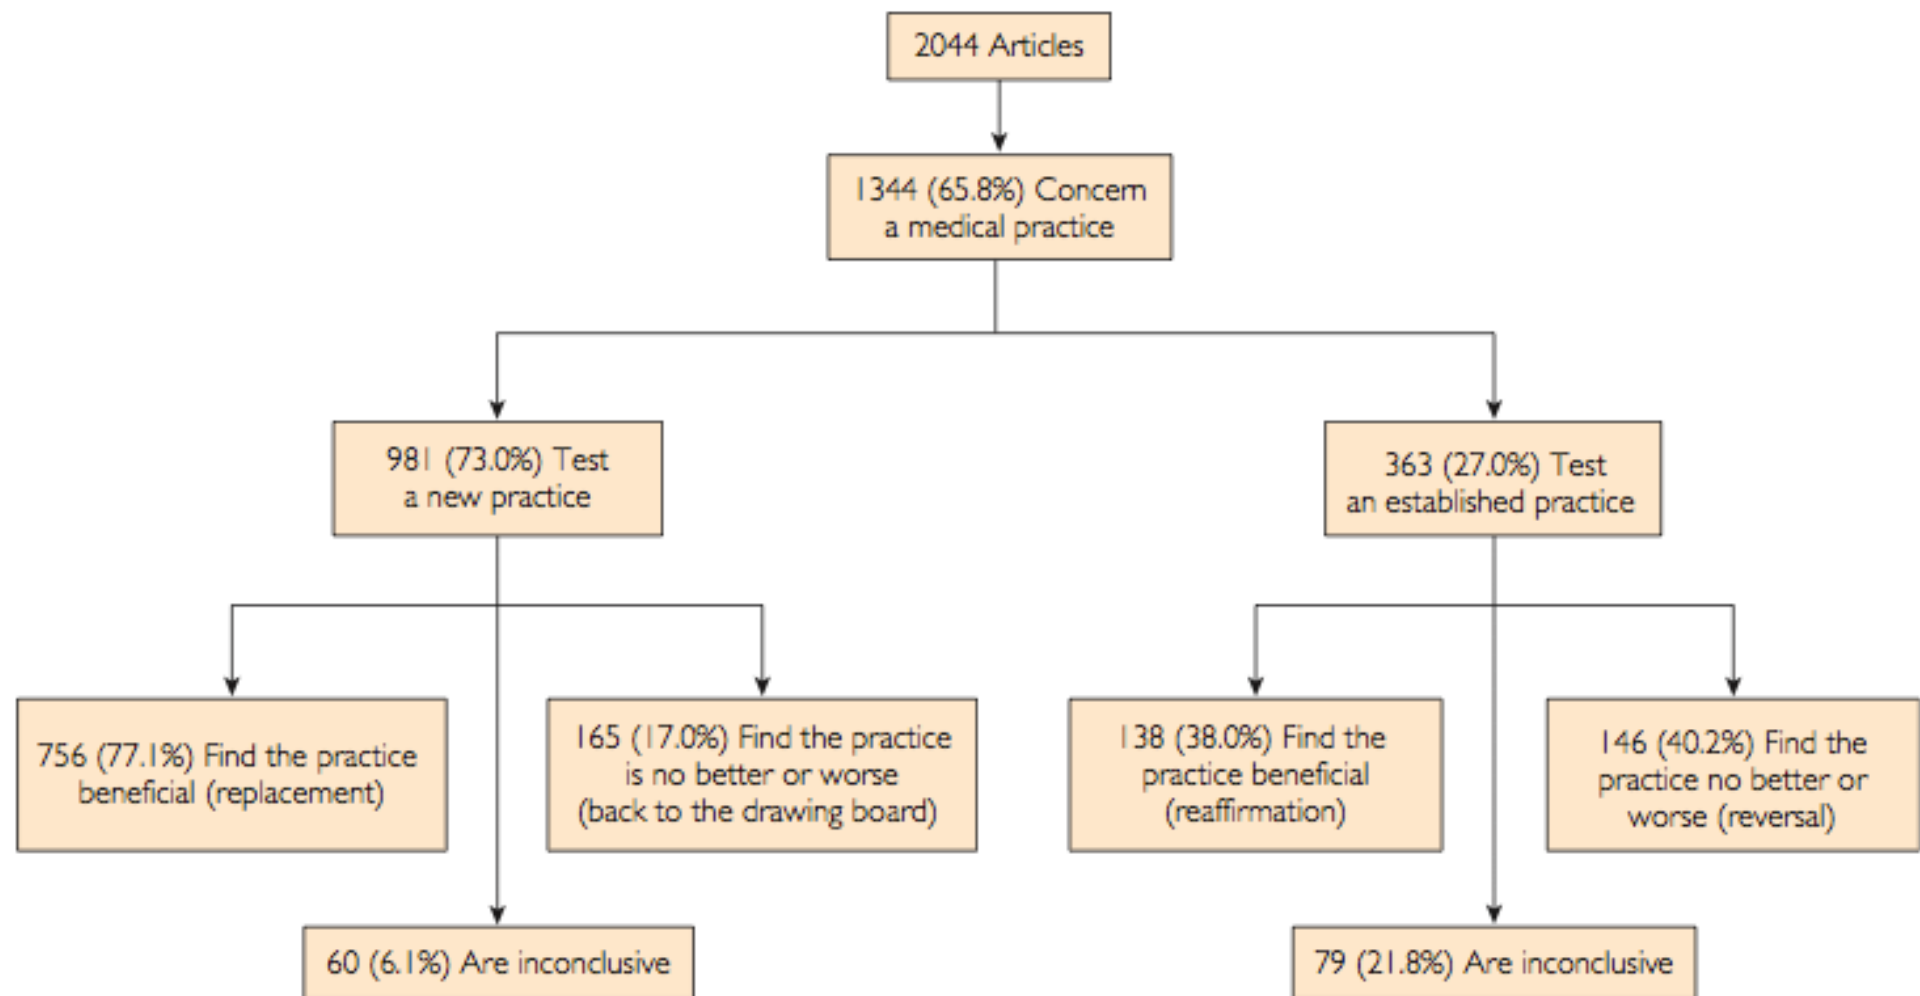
2044 Articles

1344 (65.8%) Concern a medical practice

981 (73.0%) Test a new practice

363 (27.0%) Test an established practice

756 (77.1%) Find the practice beneficial (replacement)

165 (17.0%) Find the practice is no better or worse (back to the drawing board)

138 (38.0%) Find the practice beneficial (reaffirmation)

146 (40.2%) Find the practice no better or worse (reversal)

60 (6.1%) Are inconclusive

79 (21.8%) Are inconclusive